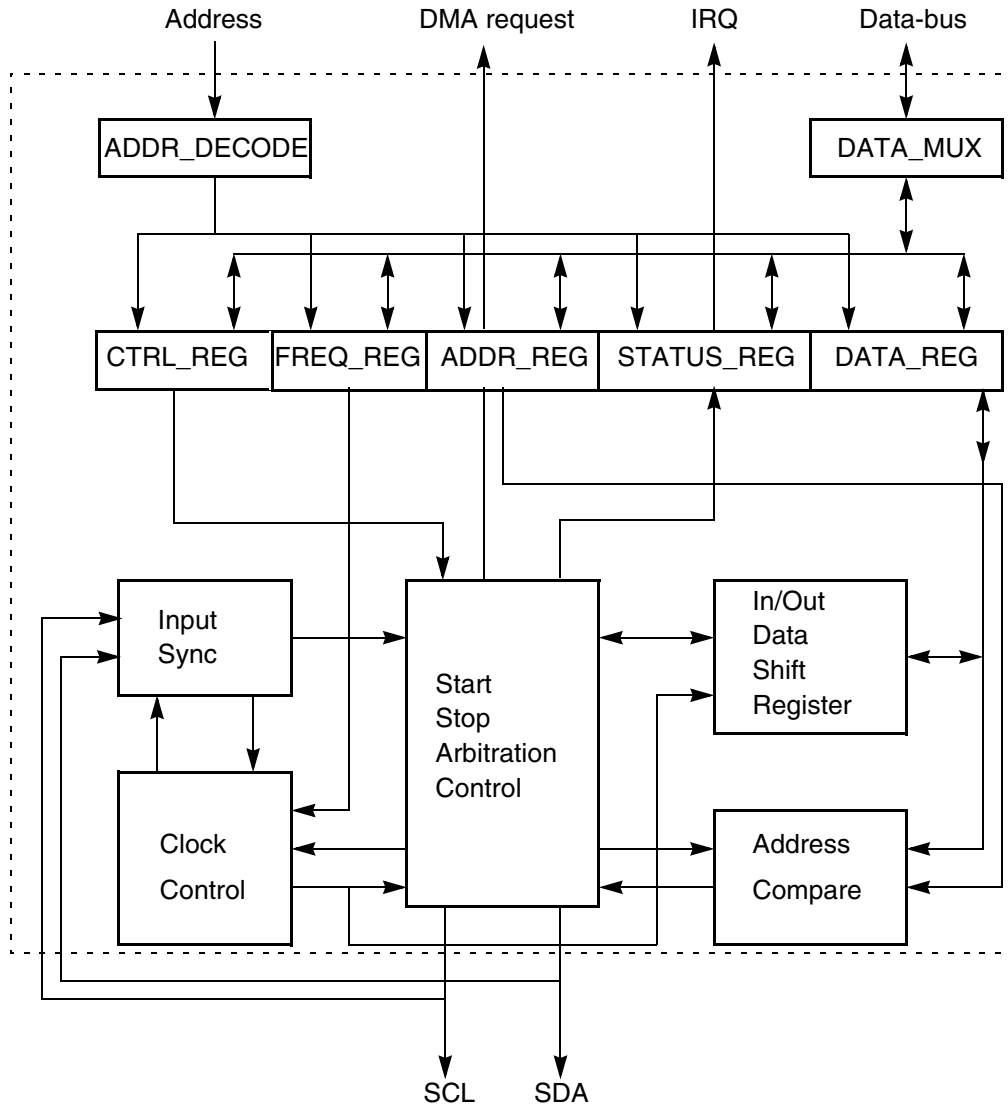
Address
DMA request
IRQ
Data-bus

ADDR_DECODE
DATA_MUX

CTRL_REG
FREQ_REG
ADDR_REG
STATUS_REG
DATA_REG

Input Sync

Start Stop Arbitration Control

In/Out Data Shift Register

Clock Control

Address Compare

SCL
SDA